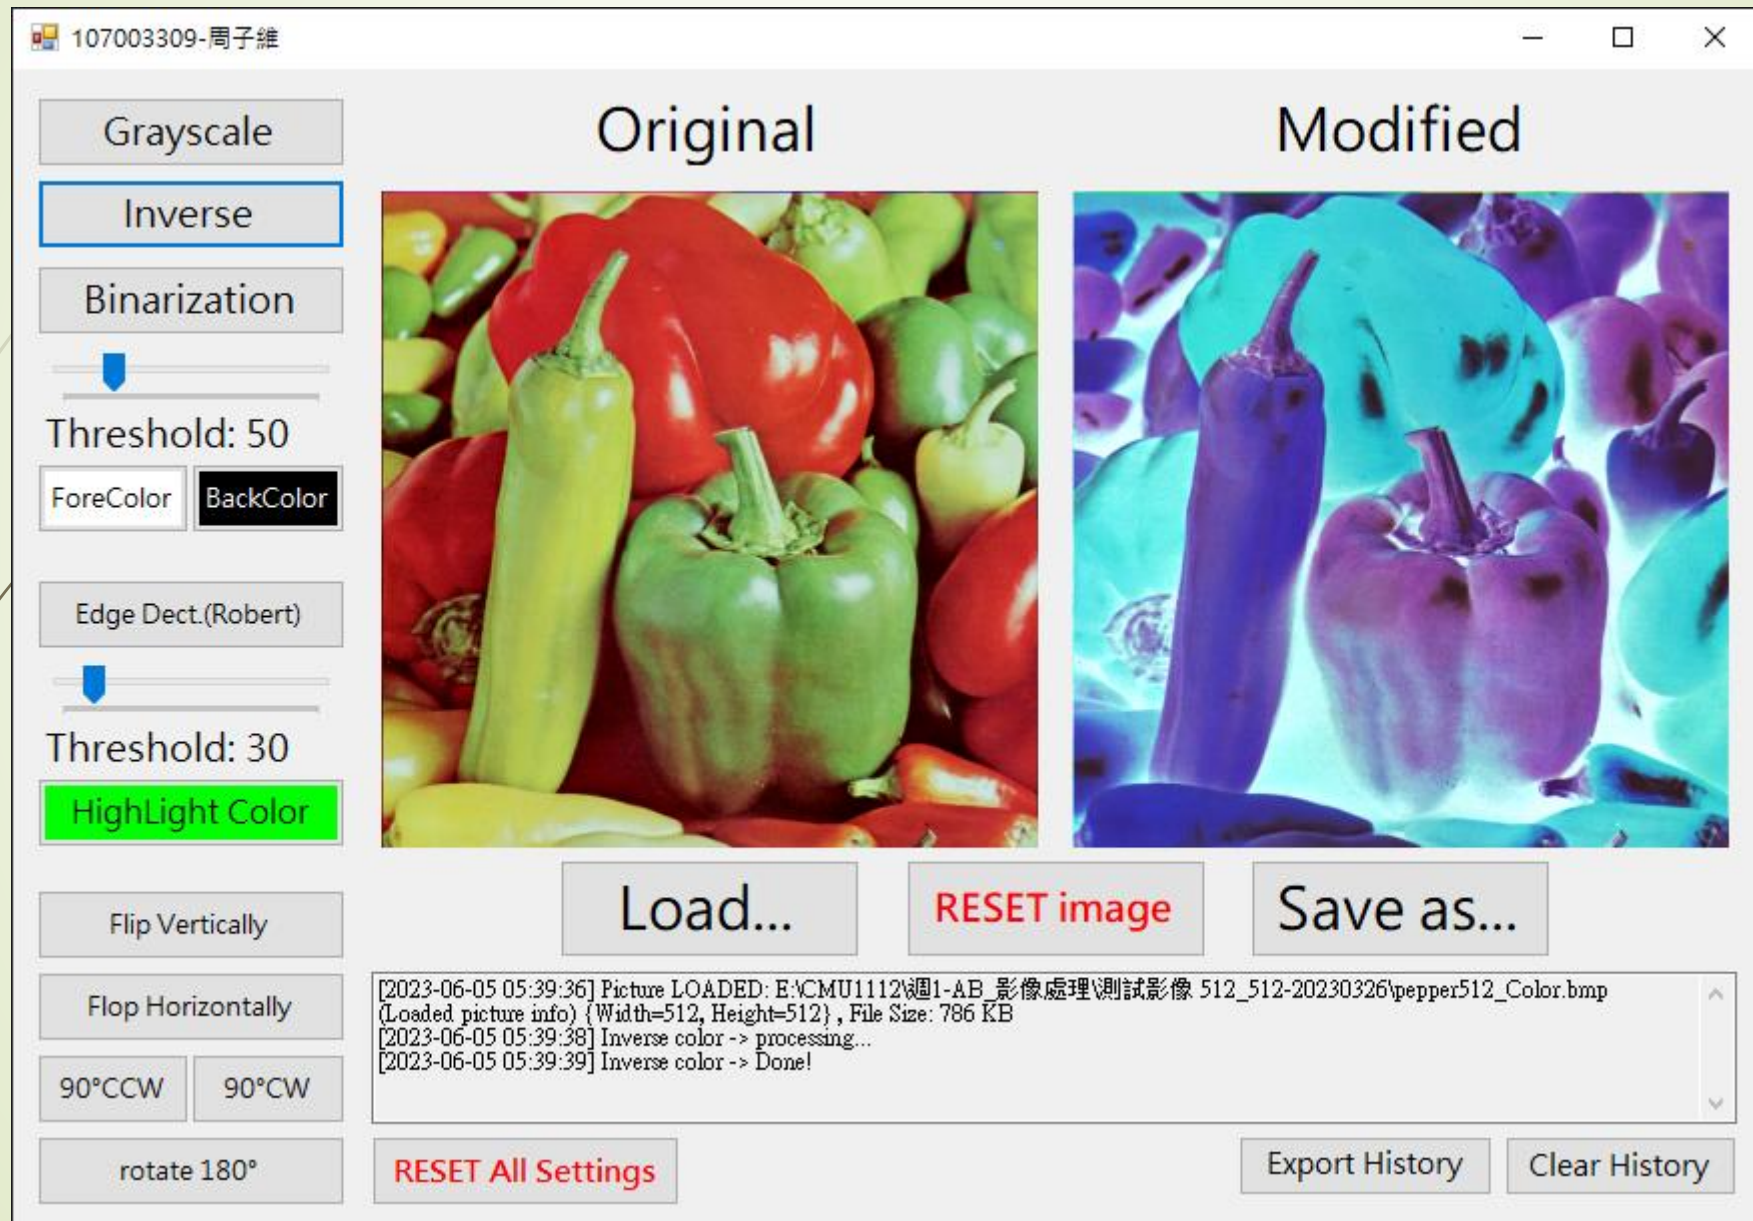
107003309-周子維

Grayscale

Inverse

Binarization

Threshold: 50

ForeColor BackColor

Edge Dect.(Robert)

Threshold: 30

HighLight Color

Flip Vertically

Flop Horizontally

90°CCW 90°CW

rotate 180°

Original

Modified

Load...

RESET image

Save as...

[2023-06-05 05:39:36] Picture LOADED: E:\CMU1112\週1-AB_影像處理\測試影像 512_512-20230326\pepper512_Color.bmp
(Loaded picture info) {Width=512, Height=512} , File Size: 786 KB
[2023-06-05 05:39:38] Inverse color -> processing...
[2023-06-05 05:39:39] Inverse color -> Done!

RESET All Settings

Export History

Clear History